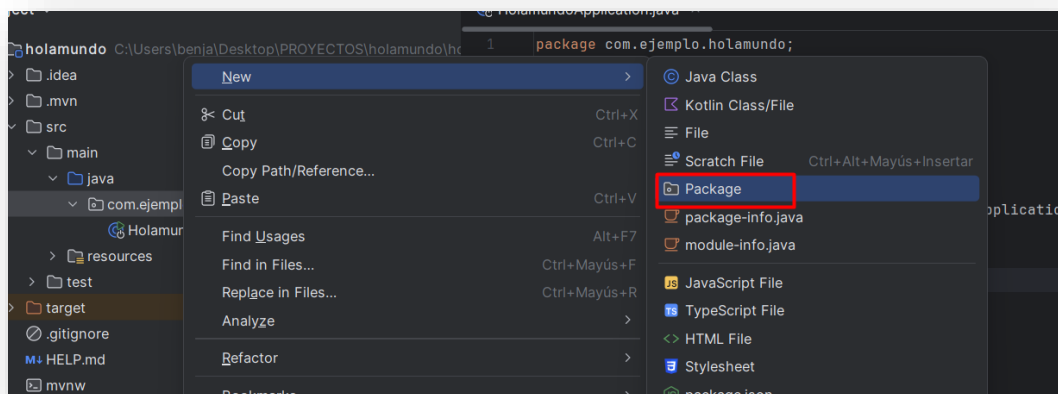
oject

HolamundoApplication.java

1 package com.ejemplo.holamundo;

holamundo C:\Users\benja\Desktop\PROYECTOS\holamundo\ho

.idea
.mvn
src
main
java
com.ejempl
Holamun
resources
test
target
.gitignore
HELP.md
mvnw

New
Cut Ctrl+X
Copy Ctrl+C
Copy Path/Reference...
Paste Ctrl+V
Find Usages Alt+F7
Find in Files... Ctrl+Mayús+F
Replace in Files... Ctrl+Mayús+R
Analyze
Refactor
Bookmarks

Java Class
Kotlin Class/File
File
Scratch File Ctrl+Alt+Mayús+Insertar
Package
package-info.java
module-info.java
JavaScript File
TypeScript File
HTML File
Stylesheet
package.json

pplicatio